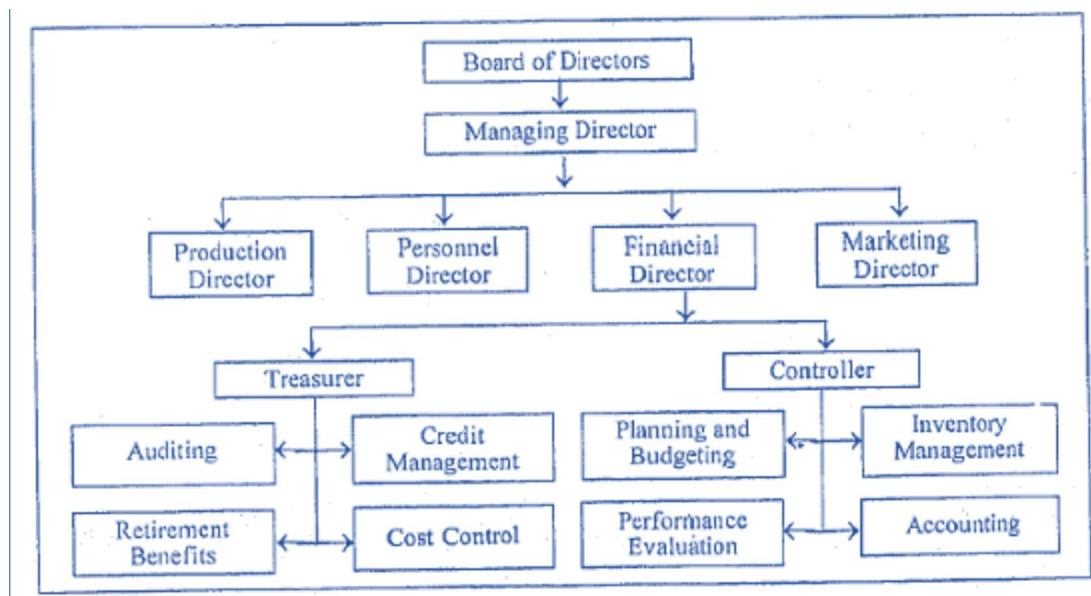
Board of Directors

Managing Director

Production Director

Personnel Director

Financial Director

Marketing Director

Treasurer

Controller

Auditing

Credit Management

Planning and Budgeting

Inventory Management

Retirement Benefits

Cost Control

Performance Evaluation

Accounting